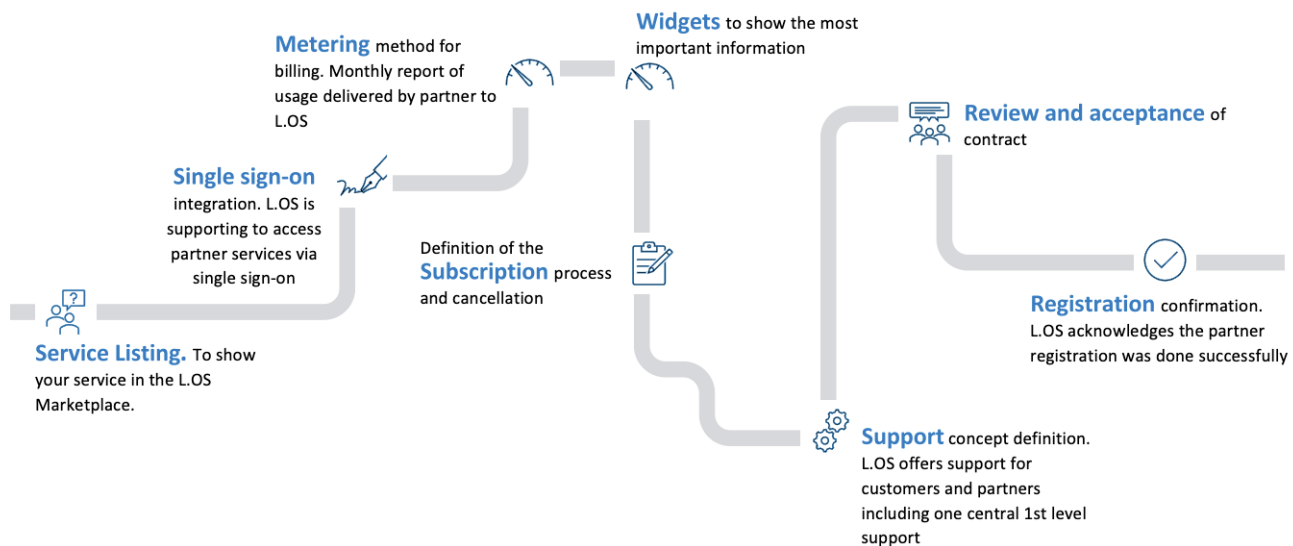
Service Listing. To show your service in the L.OS Marketplace.

Single sign-on integration. L.OS is supporting to access partner services via single sign-on

Metering method for billing. Monthly report of usage delivered by partner to L.OS

Widgets to show the most important information

Definition of the Subscription process and cancellation

Support concept definition. L.OS offers support for customers and partners including one central 1st level support

Review and acceptance of contract

Registration confirmation. L.OS acknowledges the partner registration was done successfully